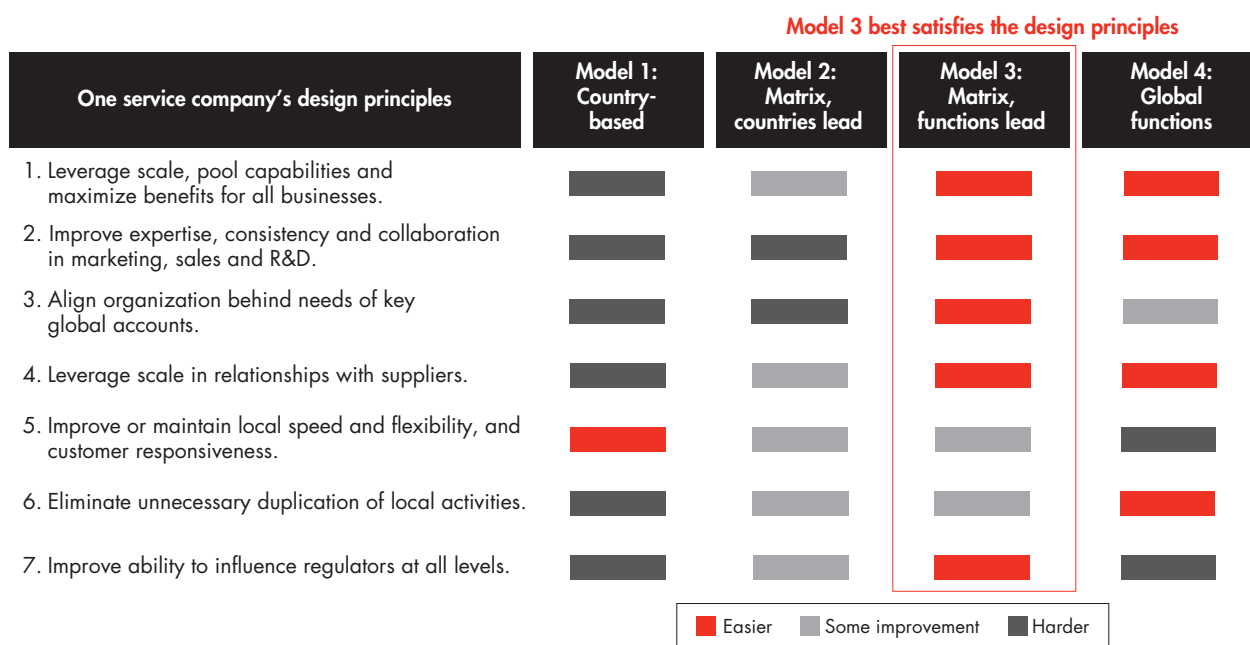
Model 3 best satisfies the design principles

| One service company's design principles | Model 1: Country-based | Model 2: Matrix, countries lead | Model 3: Matrix, functions lead | Model 4: Global functions |
|---|---|---|---|---|
| 1. Leverage scale, pool capabilities and maximize benefits for all businesses. | | | | |
| 2. Improve expertise, consistency and collaboration in marketing, sales and R&D. | | | | |
| 3. Align organization behind needs of key global accounts. | | | | |
| 4. Leverage scale in relationships with suppliers. | | | | |
| 5. Improve or maintain local speed and flexibility, and customer responsiveness. | | | | |
| 6. Eliminate unnecessary duplication of local activities. | | | | |
| 7. Improve ability to influence regulators at all levels. | | | | |

Easier Some improvement Harder